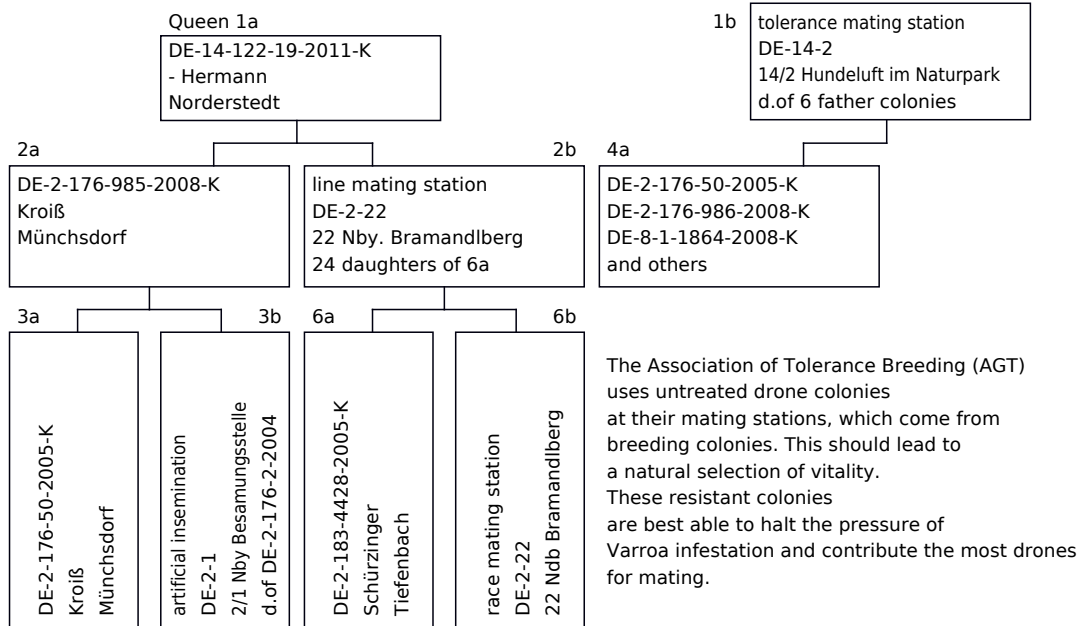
Queen 1a
DE-14-122-19-2011-K
- Hermann
Norderstedt

1b
tolerance mating station
DE-14-2
14/2 Hundeluft im Naturpark
d.of 6 father colonies

2a
DE-2-176-985-2008-K
Kroiß
Münchsdorf

2b
line mating station
DE-2-22
22 Nby. Bramandlberg
24 daughters of 6a

4a
DE-2-176-50-2005-K
DE-2-176-986-2008-K
DE-8-1-1864-2008-K
and others

3a
DE-2-176-50-2005-K
Kroiß
Münchsdorf

3b
artificial insemination
DE-2-1
2/1 Nby Besamungsstelle
d.of DE-2-176-2-2004

6a
DE-2-183-4428-2005-K
Schürzinger
Tiefenbach

6b
race mating station
DE-2-22
22 Ndb Bramandlberg

The Association of Tolerance Breeding (AGT) uses untreated drone colonies at their mating stations, which come from breeding colonies. This should lead to a natural selection of vitality. These resistant colonies are best able to halt the pressure of Varroa infestation and contribute the most drones for mating.